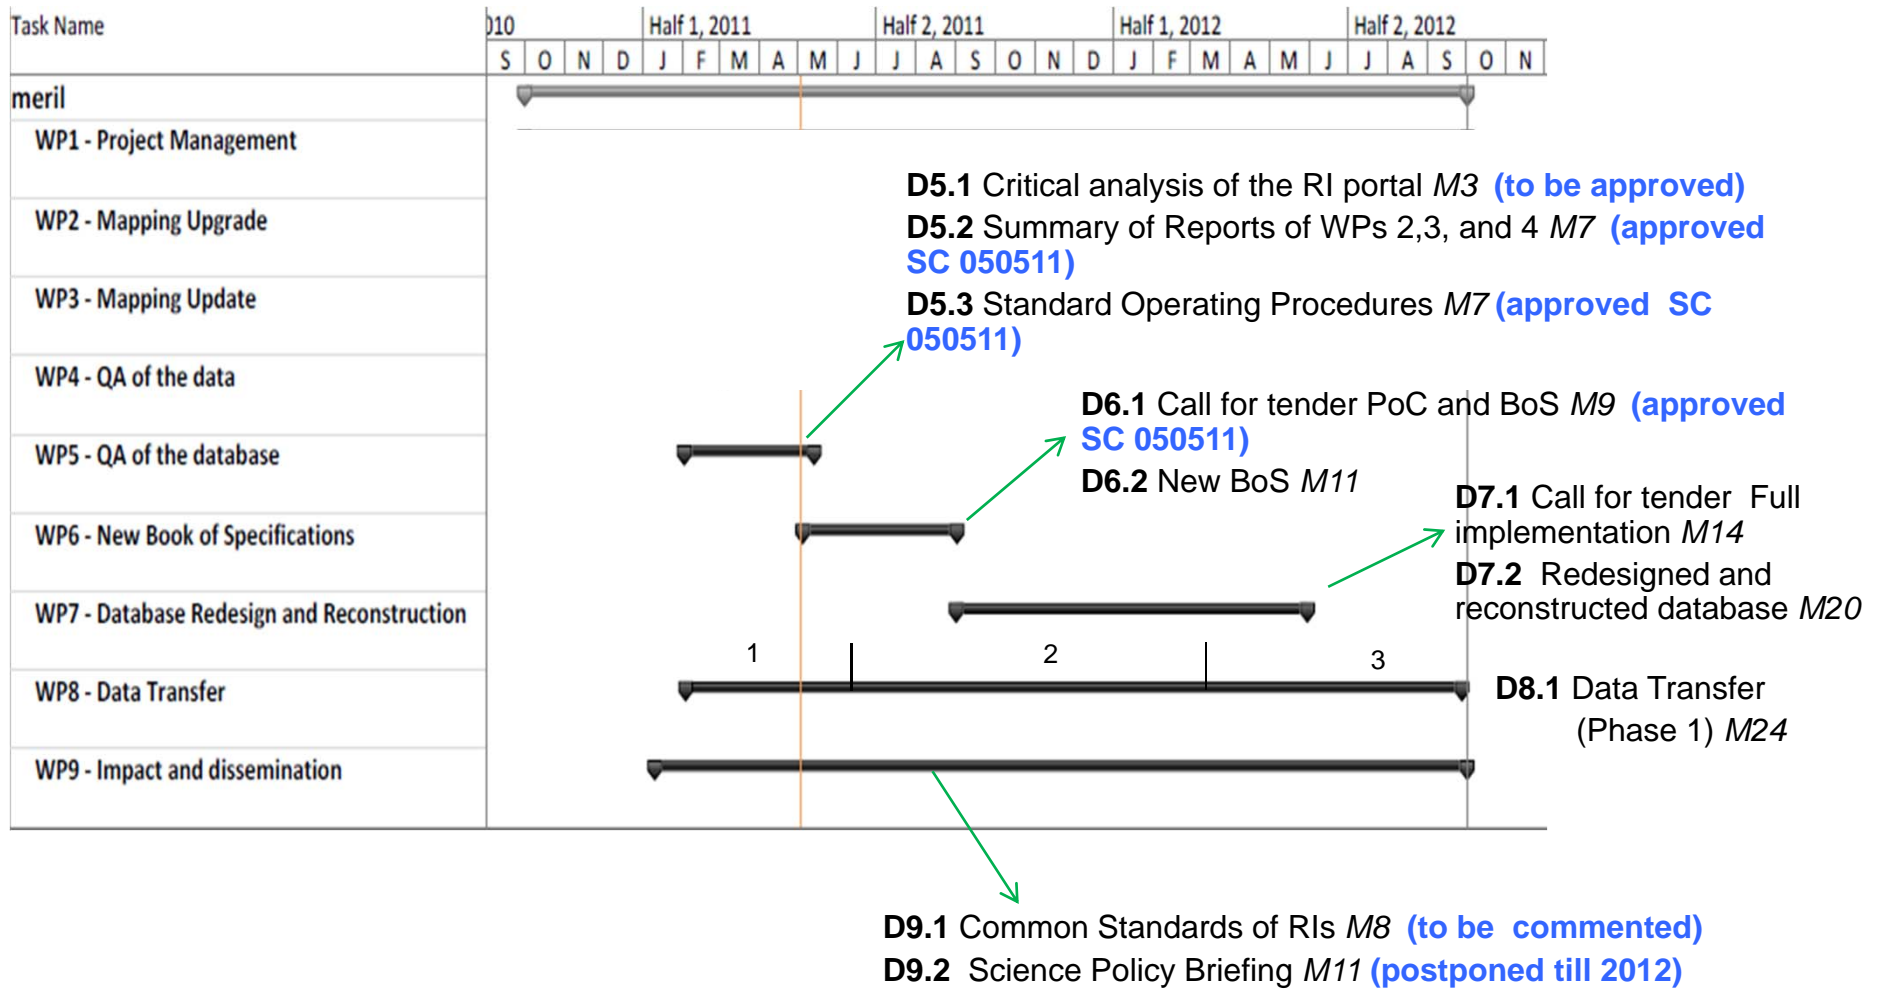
Task Name

010 | Half 1, 2011 | Half 2, 2011 | Half 1, 2012 | Half 2, 2012

S O N D J F M A M J J A S O N D J F M A M J J A S O N

meril

WP1 - Project Management

WP2 - Mapping Upgrade

WP3 - Mapping Update

WP4 - QA of the data

WP5 - QA of the database

WP6 - New Book of Specifications

WP7 - Database Redesign and Reconstruction

WP8 - Data Transfer

WP9 - Impact and dissemination

**D5.1** Critical analysis of the RI portal *M3* **(to be approved)**

**D5.2** Summary of Reports of WPs 2,3, and 4 *M7* **(approved SC 050511)**

**D5.3** Standard Operating Procedures *M7* **(approved SC 050511)**

**D6.1** Call for tender PoC and BoS *M9* **(approved SC 050511)**

**D6.2** New BoS *M11*

**D7.1** Call for tender Full implementation *M14*

**D7.2** Redesigned and reconstructed database *M20*

1 2 3

**D8.1** Data Transfer (Phase 1) *M24*

**D9.1** Common Standards of RIs *M8* **(to be commented)**

**D9.2** Science Policy Briefing *M11* **(postponed till 2012)**